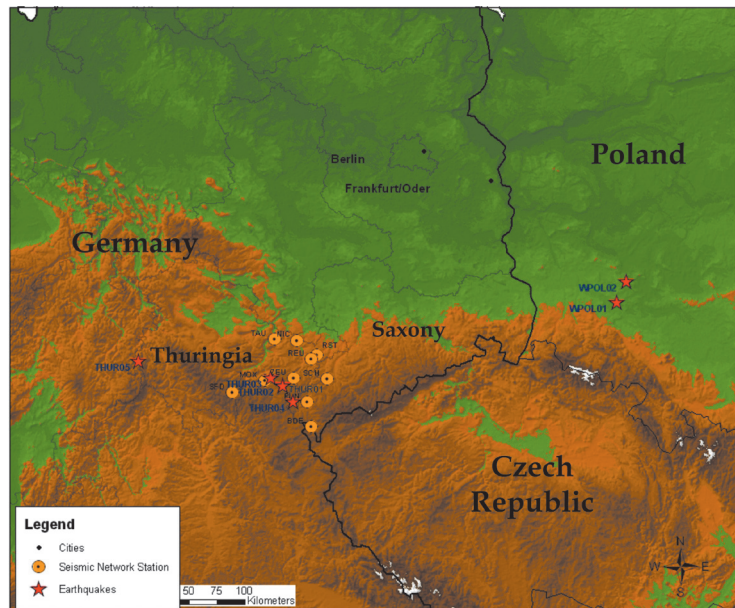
Berlin
Frankfurt/Oder
Poland
Germany
WPOL02
WPOL01
TAU
NIC
REU
RST
SCH
Saxony
THUR05
Thuringia
MOX
THUR03
THUR02
THUR01
THUR04
BDE
Czech Republic
Legend
Cities
Seismic Network Station
Earthquakes
50 75 100
Kilometers
N
W
E
S